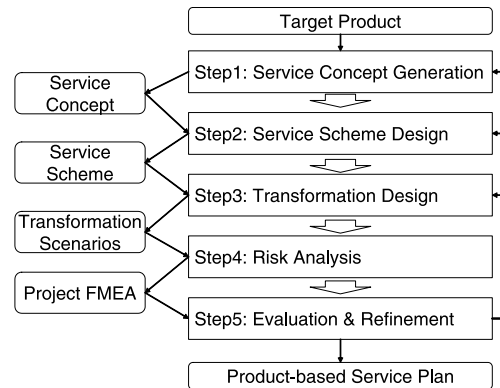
Target Product

Step1: Service Concept Generation

Service Concept

Step2: Service Scheme Design

Service Scheme

Step3: Transformation Design

Transformation Scenarios

Step4: Risk Analysis

Project FMEA

Step5: Evaluation & Refinement

Product-based Service Plan